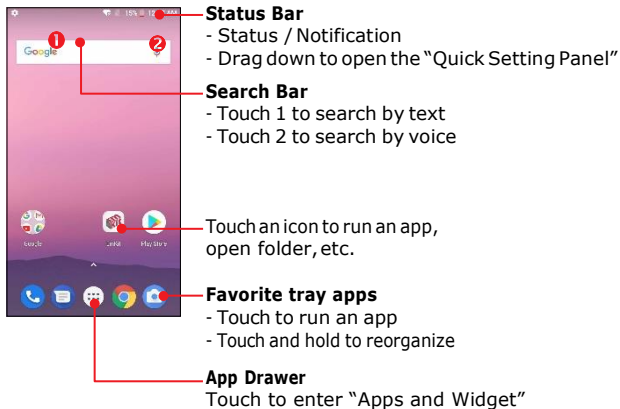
15% 12:

Google

1

2

Google

Play Store

Status Bar
- Status / Notification
- Drag down to open the “Quick Setting Panel”

Search Bar
- Touch 1 to search by text
- Touch 2 to search by voice

Touch an icon to run an app, open folder, etc.

Favorite tray apps
- Touch to run an app
- Touch and hold to reorganize

App Drawer
Touch to enter “Apps and Widget”